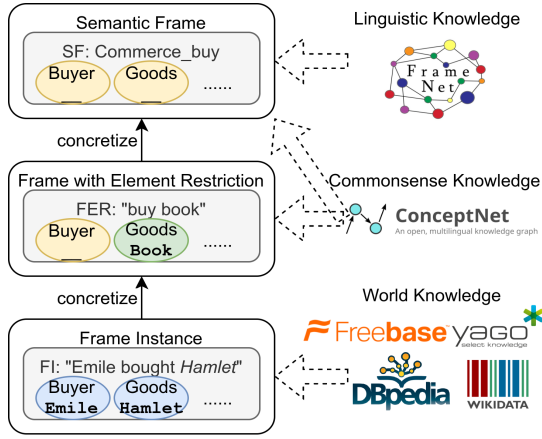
Semantic Frame

SF: Commerce_buy

Buyer

Goods

......

Linguistic Knowledge

Frame Net

concretize

Frame with Element Restriction

FER: "buy book"

Buyer

Goods Book

......

Commonsense Knowledge

ConceptNet

An open, multilingual knowledge graph

concretize

World Knowledge

Freebase

yago

select knowledge

Frame Instance

FI: "Emile bought *Hamlet*"

Buyer Emile

Goods Hamlet

......

DBpedia

WIKIDATA